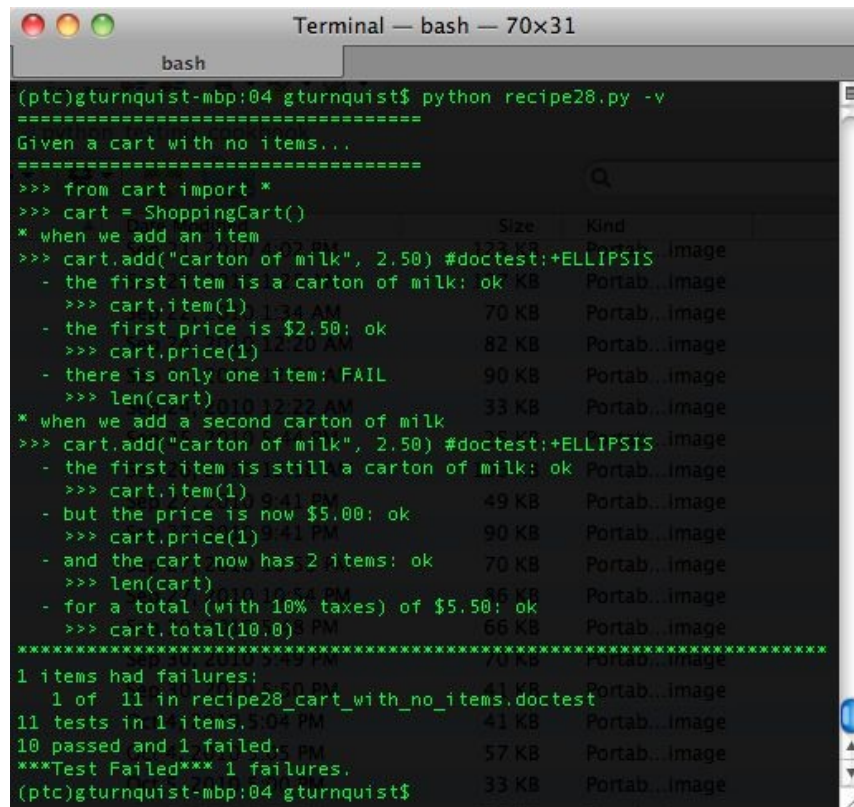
Terminal — bash — 70×31

bash

(ptc)gturnquist-mbp:04 gturnquist$ python recipe28.py -v
==================================
Given a cart with no items...
==================================
>>> from cart import *
>>> cart = ShoppingCart()
* when we add an item
>>> cart.add("carton of milk", 2.50) #doctest:+ELLIPSIS
  - the first item is a carton of milk: ok
    >>> cart.item(1)
  - the first price is $2.50: ok
    >>> cart.price(1)
  - there is only one item: FAIL
    >>> len(cart)
* when we add a second carton of milk
>>> cart.add("carton of milk", 2.50) #doctest:+ELLIPSIS
  - the first item is still a carton of milk: ok
    >>> cart.item(1)
  - but the price is now $5.00: ok
    >>> cart.price(1)
  - and the cart now has 2 items: ok
    >>> len(cart)
  - for a total (with 10% taxes) of $5.50: ok
    >>> cart.total(10.0)
**********************************************************************
1 items had failures:
   1 of  11 in recipe28_cart_with_no_items.doctest
11 tests in 1 items.
10 passed and 1 failed.
***Test Failed*** 1 failures.
(ptc)gturnquist-mbp:04 gturnquist$